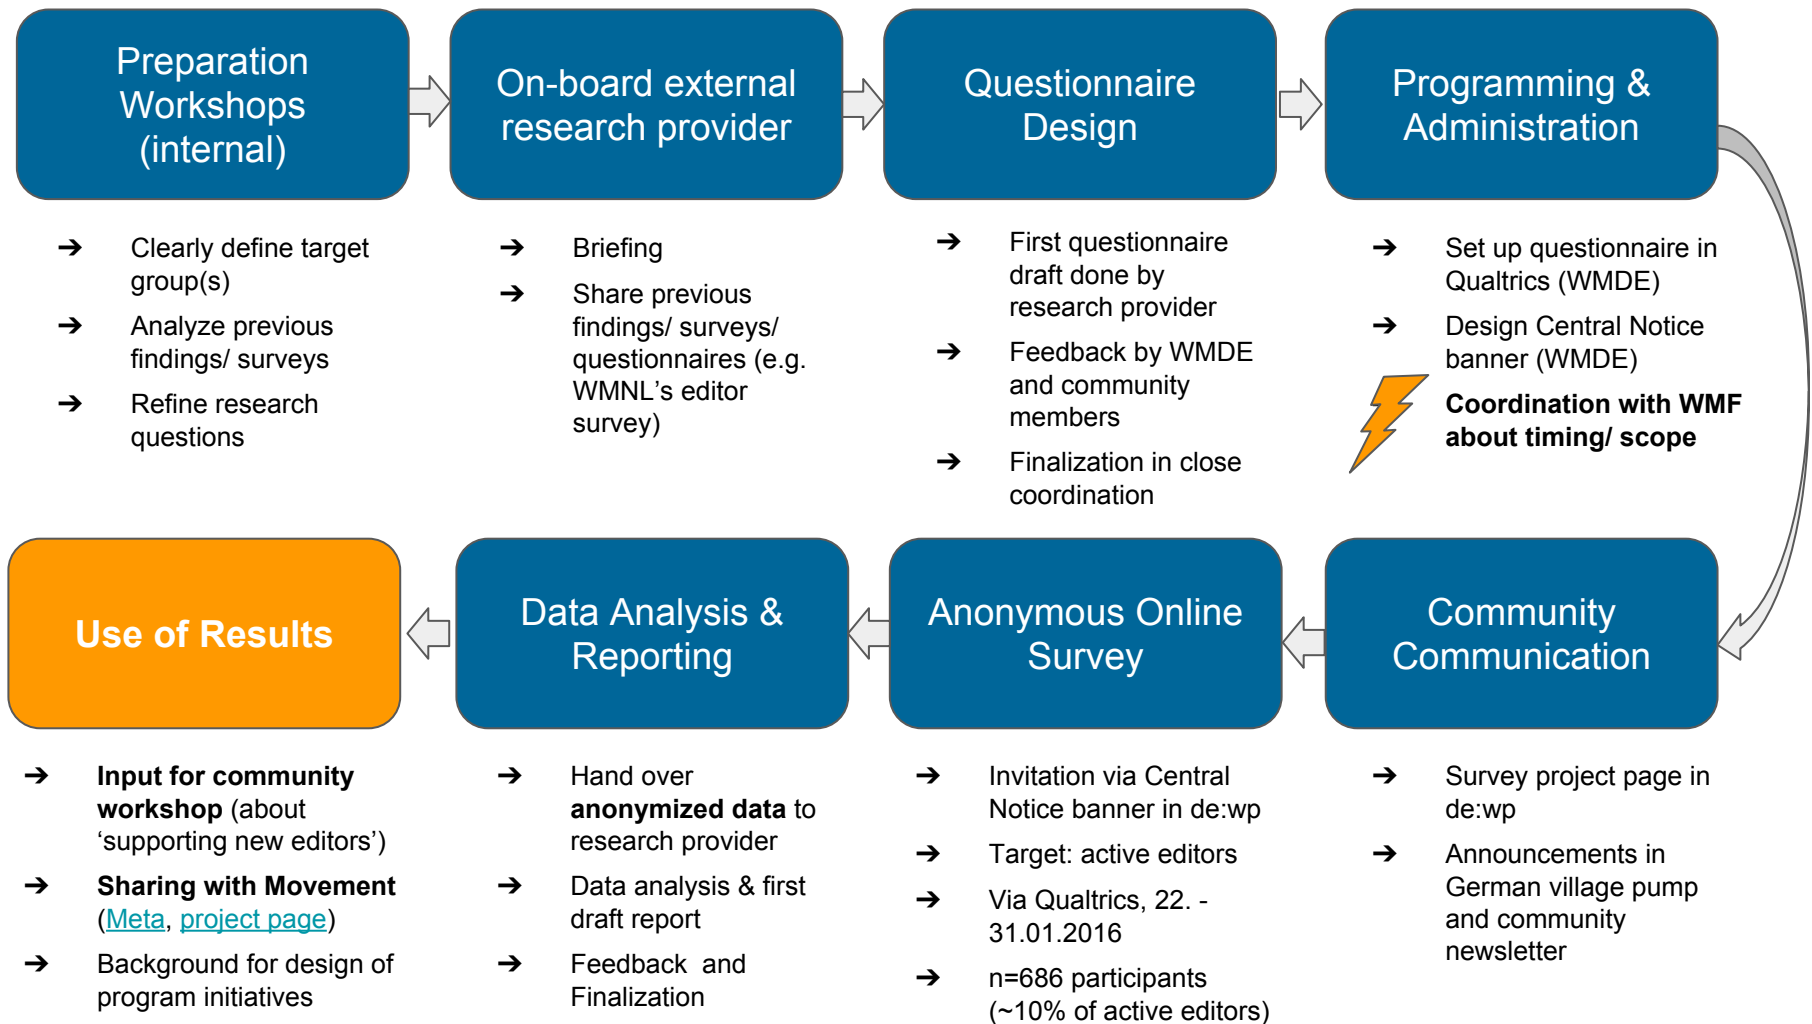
Preparation Workshops (internal)

➔ Clearly define target group(s)
➔ Analyze previous findings/ surveys
➔ Refine research questions

On-board external research provider

➔ Briefing
➔ Share previous findings/ surveys/ questionnaires (e.g. WMNL's editor survey)

Questionnaire Design

➔ First questionnaire draft done by research provider
➔ Feedback by WMDE and community members
➔ Finalization in close coordination

Programming & Administration

➔ Set up questionnaire in Qualtrics (WMDE)
➔ Design Central Notice banner (WMDE)
**Coordination with WMF about timing/ scope**

Community Communication

➔ Survey project page in de:wp
➔ Announcements in German village pump and community newsletter

Anonymous Online Survey

➔ Invitation via Central Notice banner in de:wp
➔ Target: active editors
➔ Via Qualtrics, 22. - 31.01.2016
➔ n=686 participants (~10% of active editors)

Data Analysis & Reporting

➔ Hand over **anonymized data** to research provider
➔ Data analysis & first draft report
➔ Feedback and Finalization

Use of Results

➔ **Input for community workshop** (about 'supporting new editors')
➔ **Sharing with Movement** (Meta, project page)
➔ Background for design of program initiatives